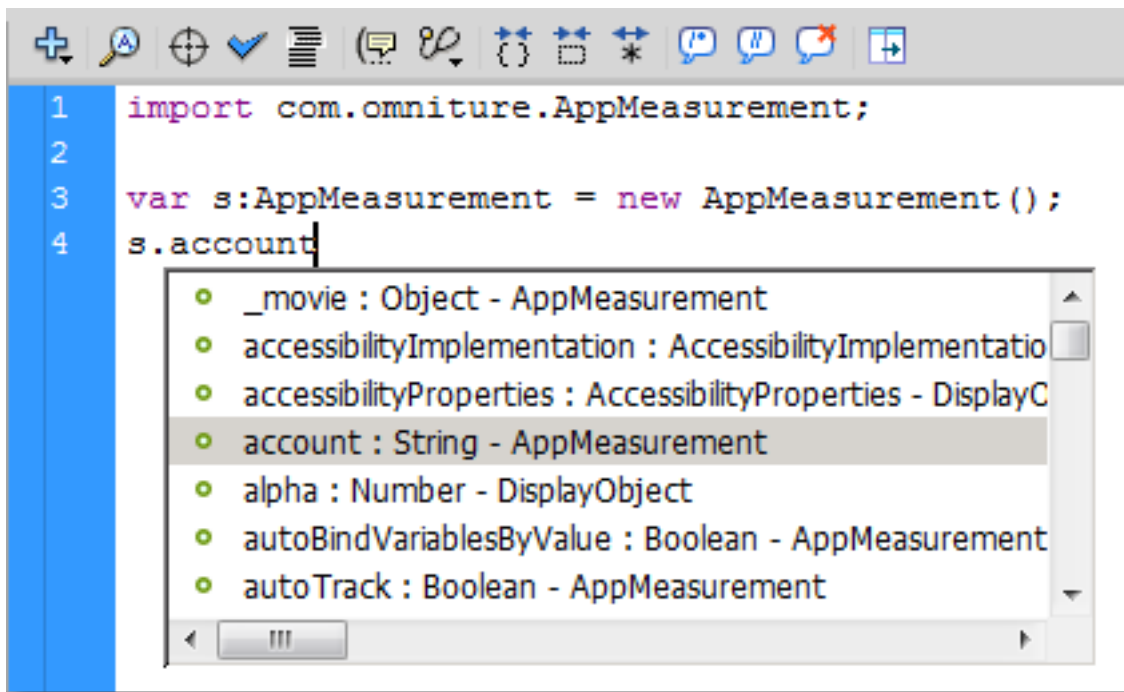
1 import com.omniture.AppMeasurement;
2
3 var s:AppMeasurement = new AppMeasurement();
4 s.account

_movie : Object - AppMeasurement
accessibilityImplementation : AccessibilityImplementatio
accessibilityProperties : AccessibilityProperties - DisplayC
account : String - AppMeasurement
alpha : Number - DisplayObject
autoBindVariablesByValue : Boolean - AppMeasurement
autoTrack : Boolean - AppMeasurement